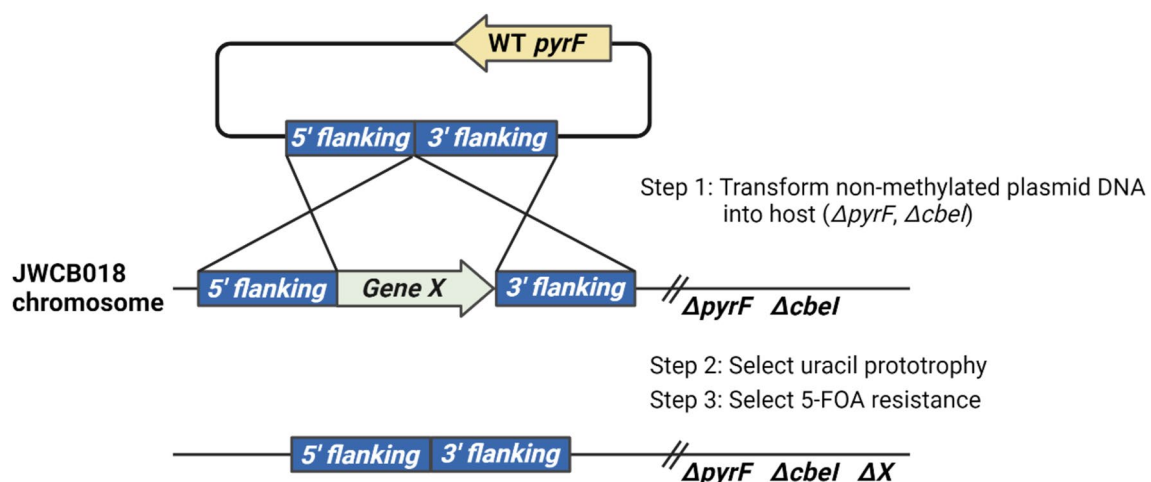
WT pyrF

5′ flanking 3′ flanking

Step 1: Transform non-methylated plasmid DNA into host (ΔpyrF, ΔcbeI)

JWCB018 chromosome

5′ flanking Gene X 3′ flanking

ΔpyrF ΔcbeI

Step 2: Select uracil prototrophy

Step 3: Select 5-FOA resistance

5′ flanking 3′ flanking

ΔpyrF ΔcbeI ΔX